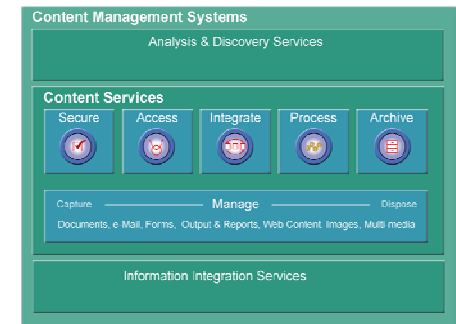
Content Management Systems

Analysis & Discovery Services

Content Services

Secure

Access

Integrate

Process

Archive

Capture

Manage

Dispose

Documents, e-Mail, Forms, Output & Reports, Web Content, Images, Multi media

Information Integration Services